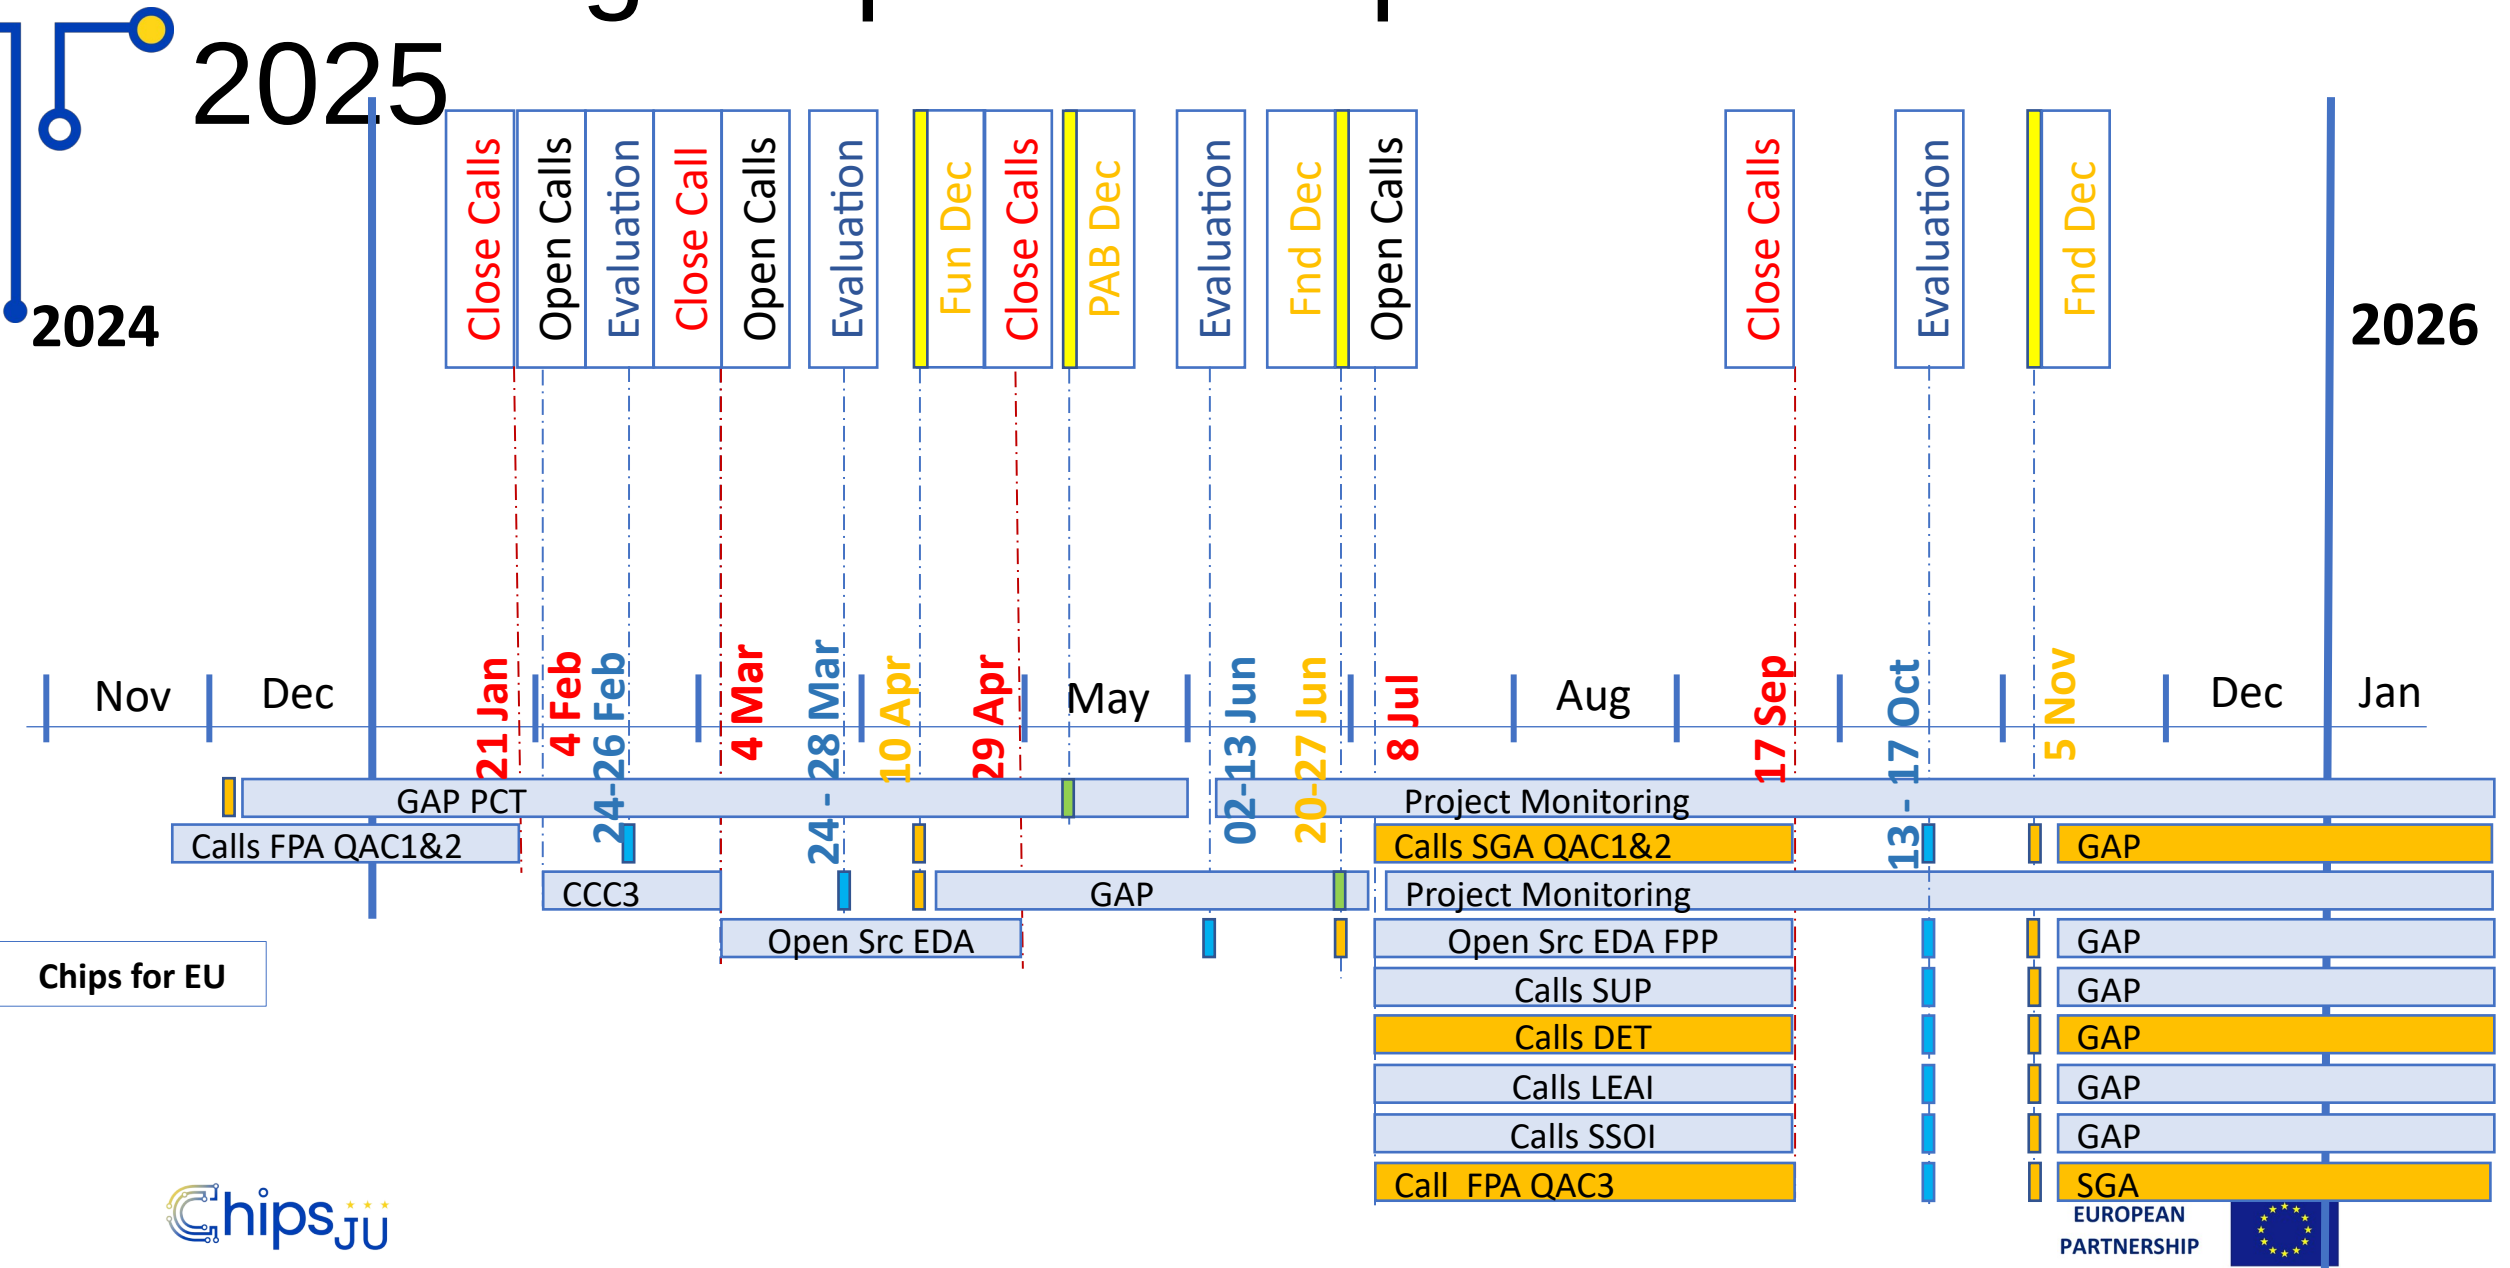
2025

2024

2026

Close Calls

Open Calls

Evaluation

Close Call

Open Calls

Evaluation

Fun Dec

Close Calls

PAB Dec

Evaluation

Fnd Dec

Open Calls

Close Calls

Evaluation

Fnd Dec

Nov

Dec

21 Jan

4 Feb

24-26 Feb

4 Mar

24 - 28 Mar

10 Apr

29 Apr

May

02-13 Jun

20-27 Jun

8 Jul

Aug

17 Sep

13 - 17 Oct

5 Nov

Dec

Jan

GAP PCT

Project Monitoring

Calls FPA QAC1&2

Calls SGA QAC1&2

GAP

CCC3

GAP

Project Monitoring

Open Src EDA

Open Src EDA FPP

GAP

Chips for EU

Calls SUP

GAP

Calls DET

GAP

Calls LEAI

GAP

Calls SSOI

GAP

Call FPA QAC3

SGA

ChipsJU

EUROPEAN PARTNERSHIP